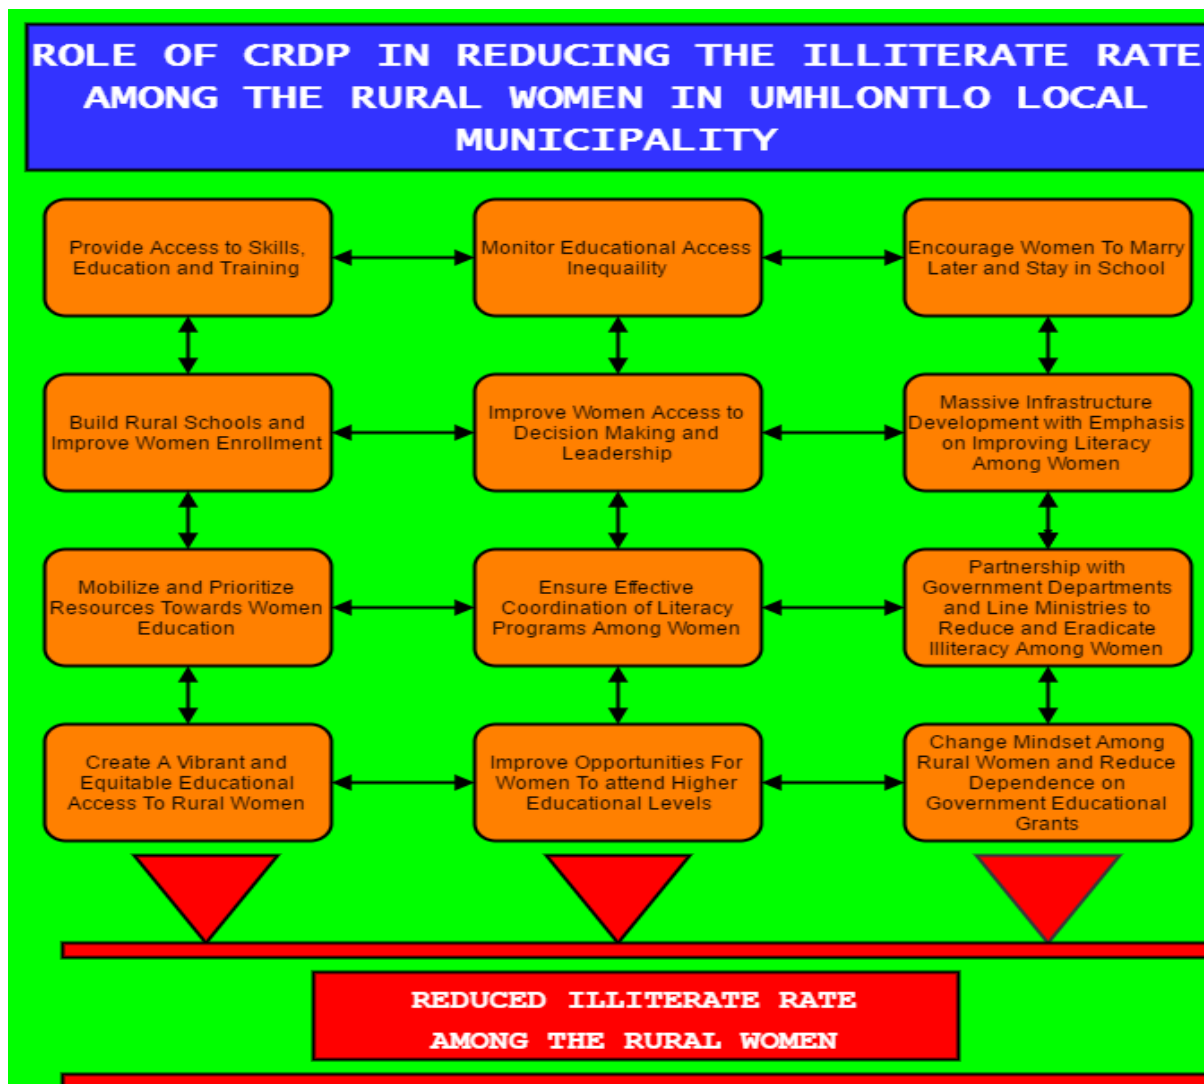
ROLE OF CRDP IN REDUCING THE ILLITERATE RATE AMONG THE RURAL WOMEN IN UMHLONTLO LOCAL MUNICIPALITY

Provide Access to Skills, Education and Training

Monitor Educational Access Inequaility

Encourage Women To Marry Later and Stay in School

Build Rural Schools and Improve Women Enrollment

Improve Women Access to Decision Making and Leadership

Massive Infrastructure Development with Emphasis on Improving Literacy Among Women

Mobilize and Prioritize Resources Towards Women Education

Ensure Effective Coordination of Literacy Programs Among Women

Partnership with Government Departments and Line Ministries to Reduce and Eradicate Illiteracy Among Women

Create A Vibrant and Equitable Educational Access To Rural Women

Improve Opportunities For Women To attend Higher Educational Levels

Change Mindset Among Rural Women and Reduce Dependence on Government Educational Grants

REDUCED ILLITERATE RATE AMONG THE RURAL WOMEN